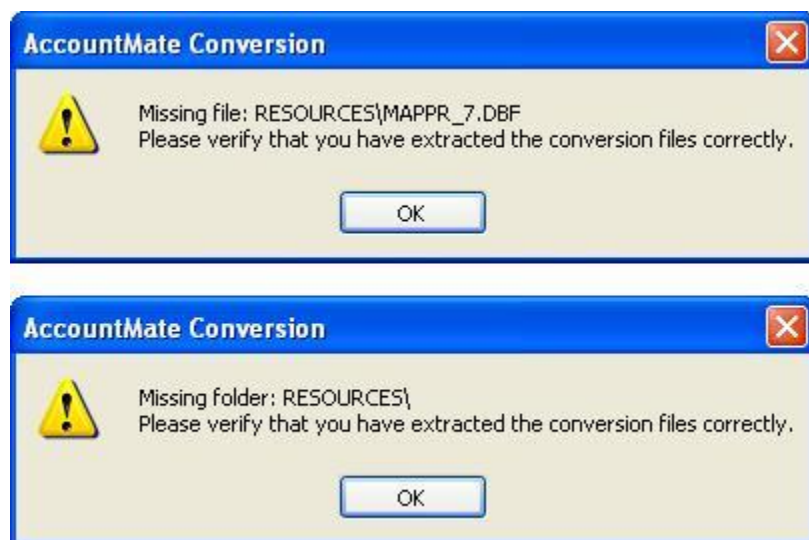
AccountMate Conversion

Missing file: RESOURCES\MAPPR_7.DBF
Please verify that you have extracted the conversion files correctly.

OK

AccountMate Conversion

Missing folder: RESOURCES\
Please verify that you have extracted the conversion files correctly.

OK